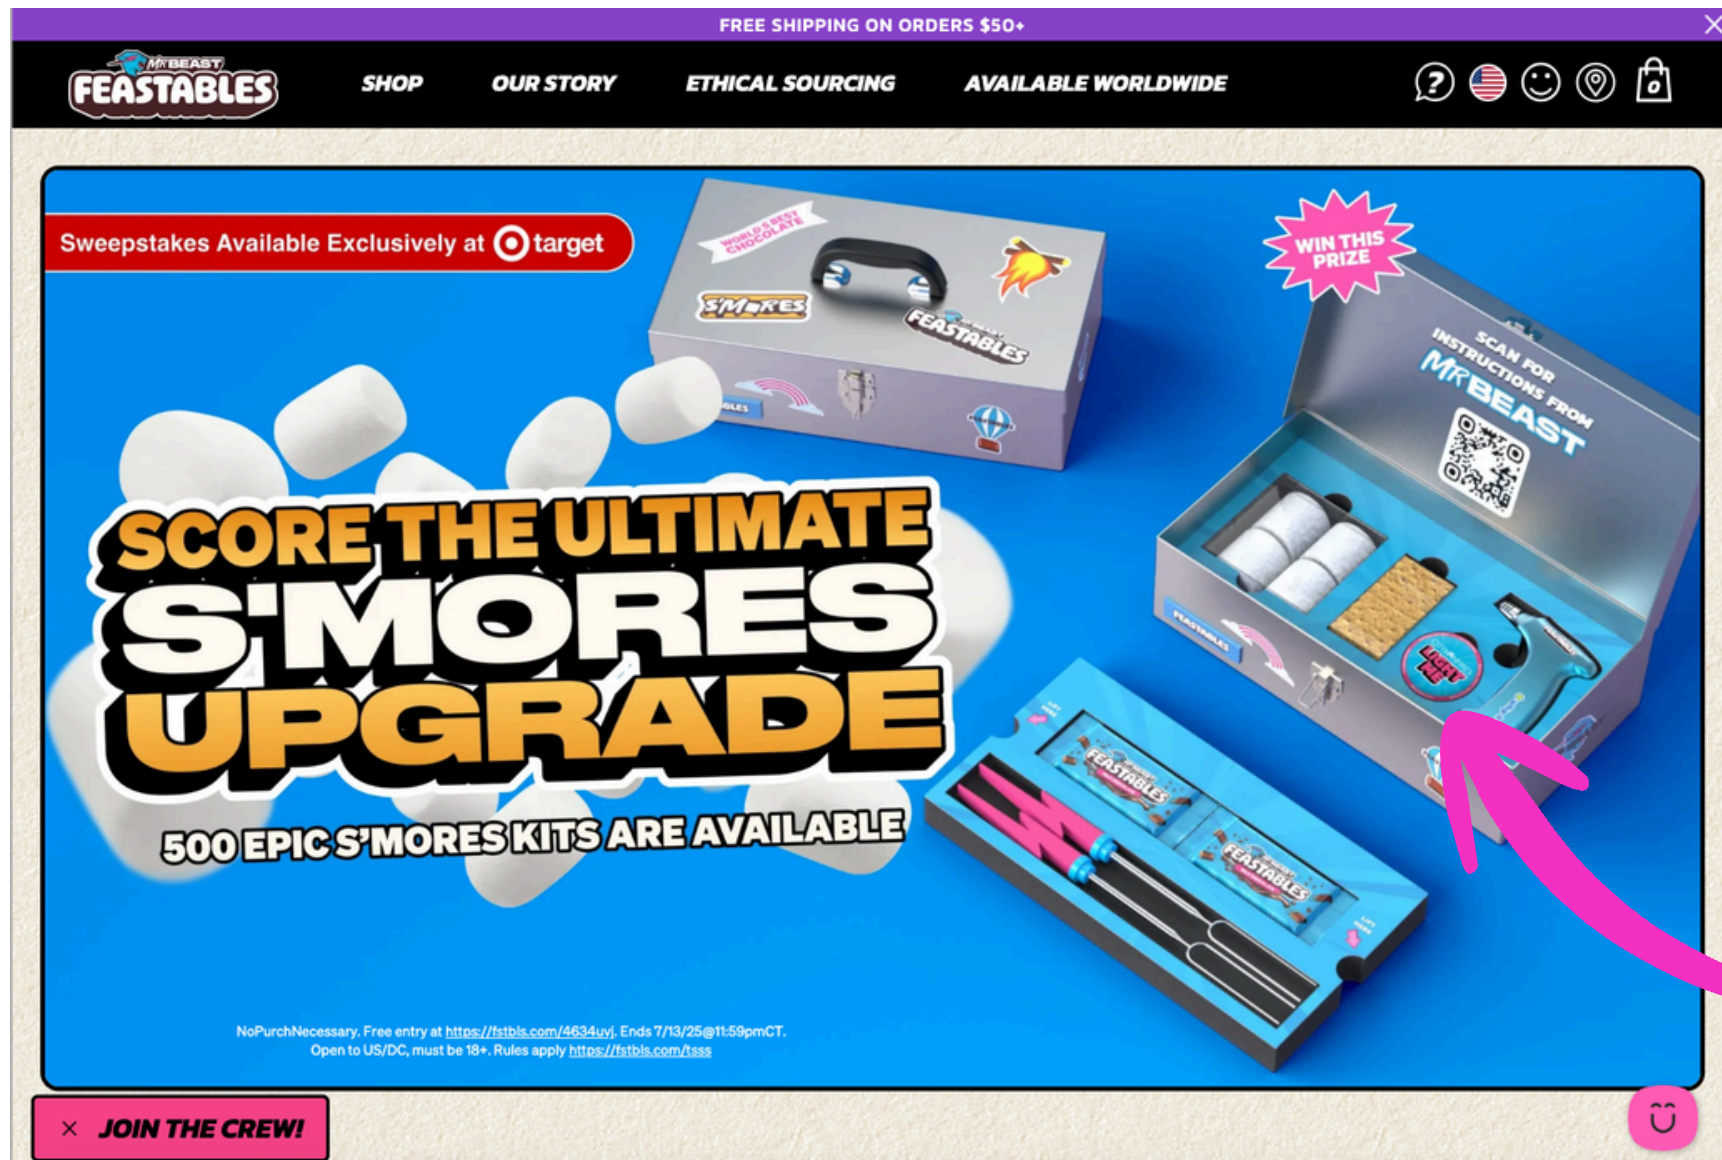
FREE SHIPPING ON ORDERS $50+

MR BEAST FEASTABLES

SHOP OUR STORY ETHICAL SOURCING AVAILABLE WORLDWIDE

Sweepstakes Available Exclusively at target

WORLD'S BEST CHOCOLATE

S'MORES

FEASTABLES

WIN THIS PRIZE

SCAN FOR INSTRUCTIONS FROM MRBEAST

SCORE THE ULTIMATE S'MORES UPGRADE

500 EPIC S'MORES KITS ARE AVAILABLE

FEASTABLES

FEASTABLES

NoPurchNecessary. Free entry at https://fstbls.com/4634uvj. Ends 7/13/25@11:59pmCT. Open to US/DC, must be 18+. Rules apply https://fstbls.com/tsss

× JOIN THE CREW!